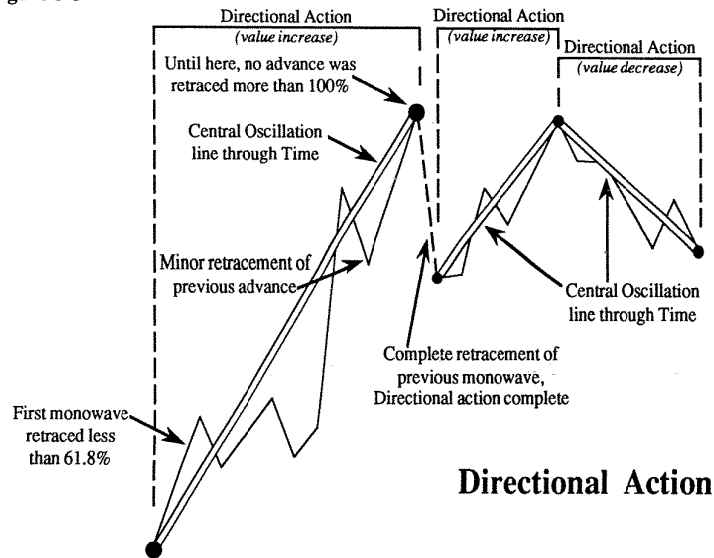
Directional Action
(value increase)

Directional Action
(value increase)

Directional Action
(value decrease)

Until here, no advance was retraced more than 100%

Central Oscillation line through Time

Minor retracement of previous advance

Central Oscillation line through Time

Complete retracement of previous monowave, Directional action complete

First monowave retraced less than 61.8%

Directional Action